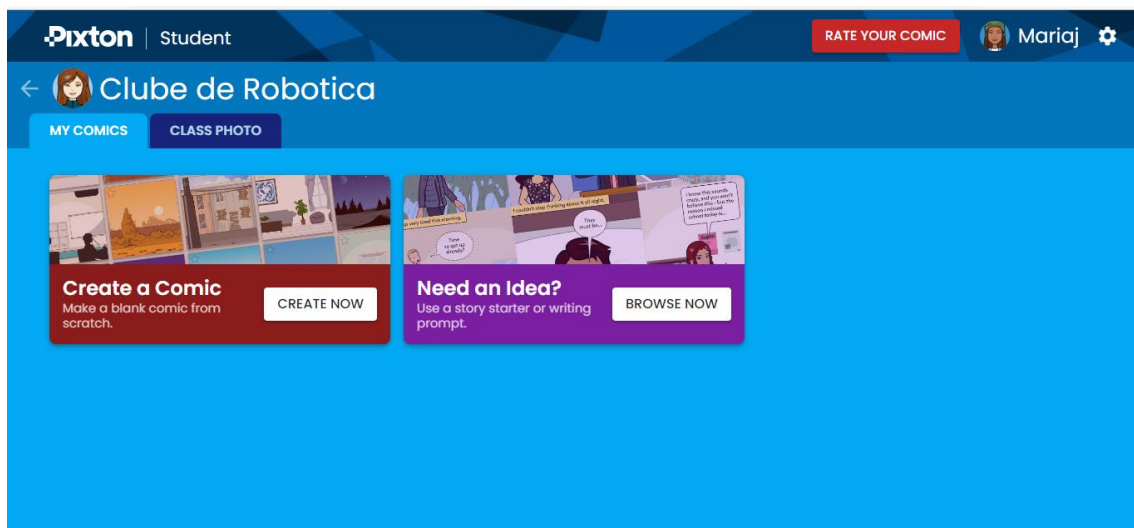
Pixton | Student

RATE YOUR COMIC

Mariaj

← Clube de Robotica

MY COMICS

CLASS PHOTO

Create a Comic
Make a blank comic from scratch.

CREATE NOW

Need an Idea?
Use a story starter or writing prompt.

BROWSE NOW